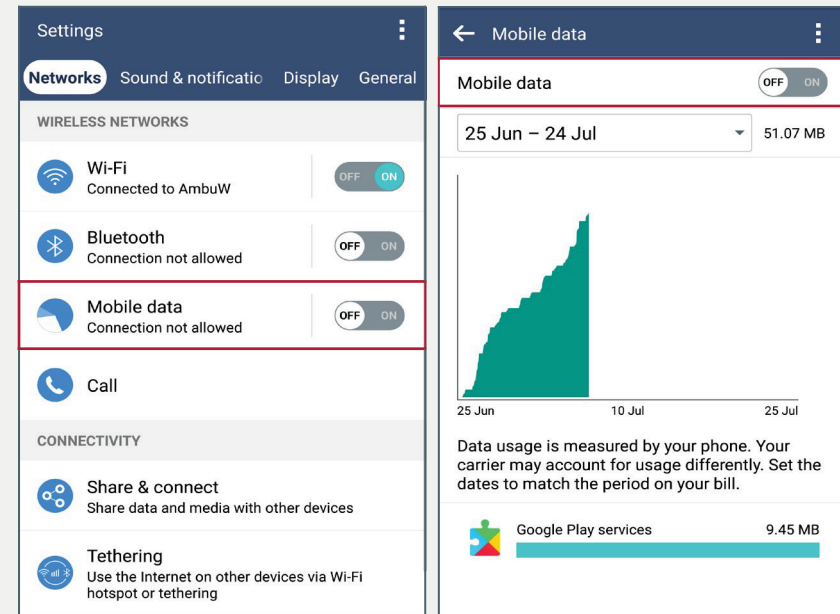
Settings

Networks Sound & notificatio Display General

WIRELESS NETWORKS

Wi-Fi
Connected to AmbuW

OFF ON

Bluetooth
Connection not allowed

OFF ON

Mobile data
Connection not allowed

OFF ON

Call

CONNECTIVITY

Share & connect
Share data and media with other devices

Tethering
Use the Internet on other devices via Wi-Fi hotspot or tethering

Mobile data

Mobile data

OFF ON

25 Jun – 24 Jul

51.07 MB

25 Jun 10 Jul 25 Jul

Data usage is measured by your phone. Your carrier may account for usage differently. Set the dates to match the period on your bill.

Google Play services 9.45 MB